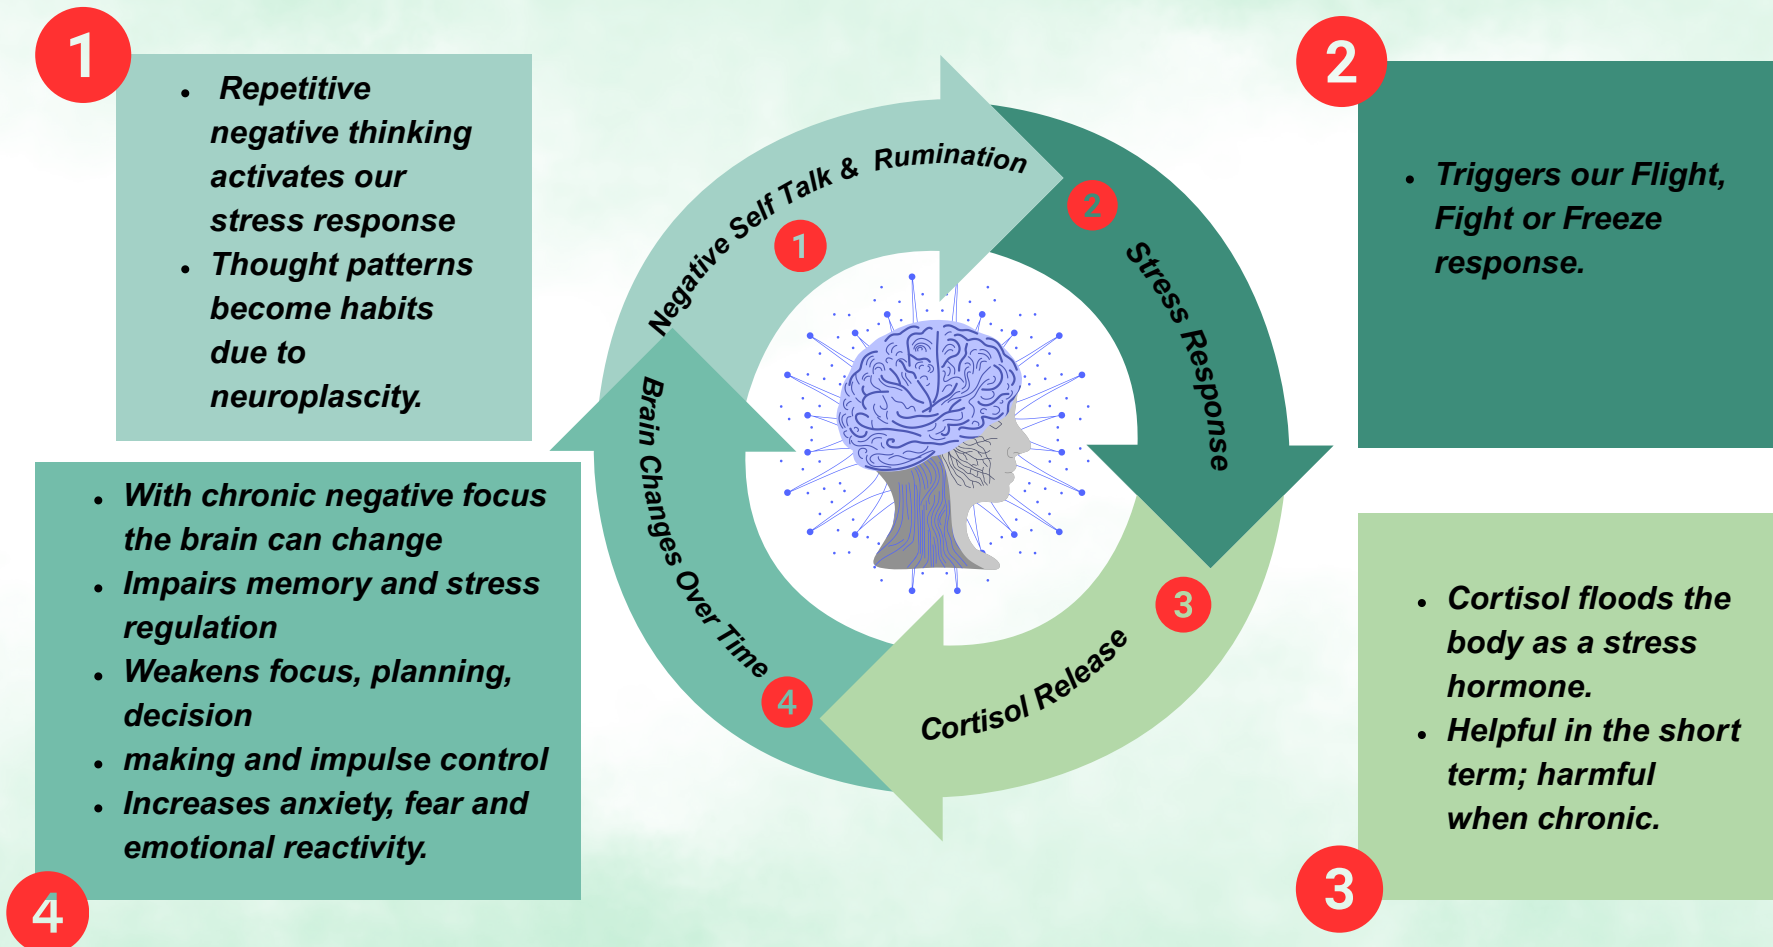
1

- Repetitive negative thinking activates our stress response
- Thought patterns become habits due to neuroplascity.

2

- Triggers our Flight, Fight or Freeze response.

Negative Self Talk & Rumination

1

2

Stress Response

3

Cortisol Release

4

Brain Changes Over Time

- With chronic negative focus the brain can change
- Impairs memory and stress regulation
- Weakens focus, planning, decision
- making and impulse control
- Increases anxiety, fear and emotional reactivity.

4

- Cortisol floods the body as a stress hormone.
- Helpful in the short term; harmful when chronic.

3